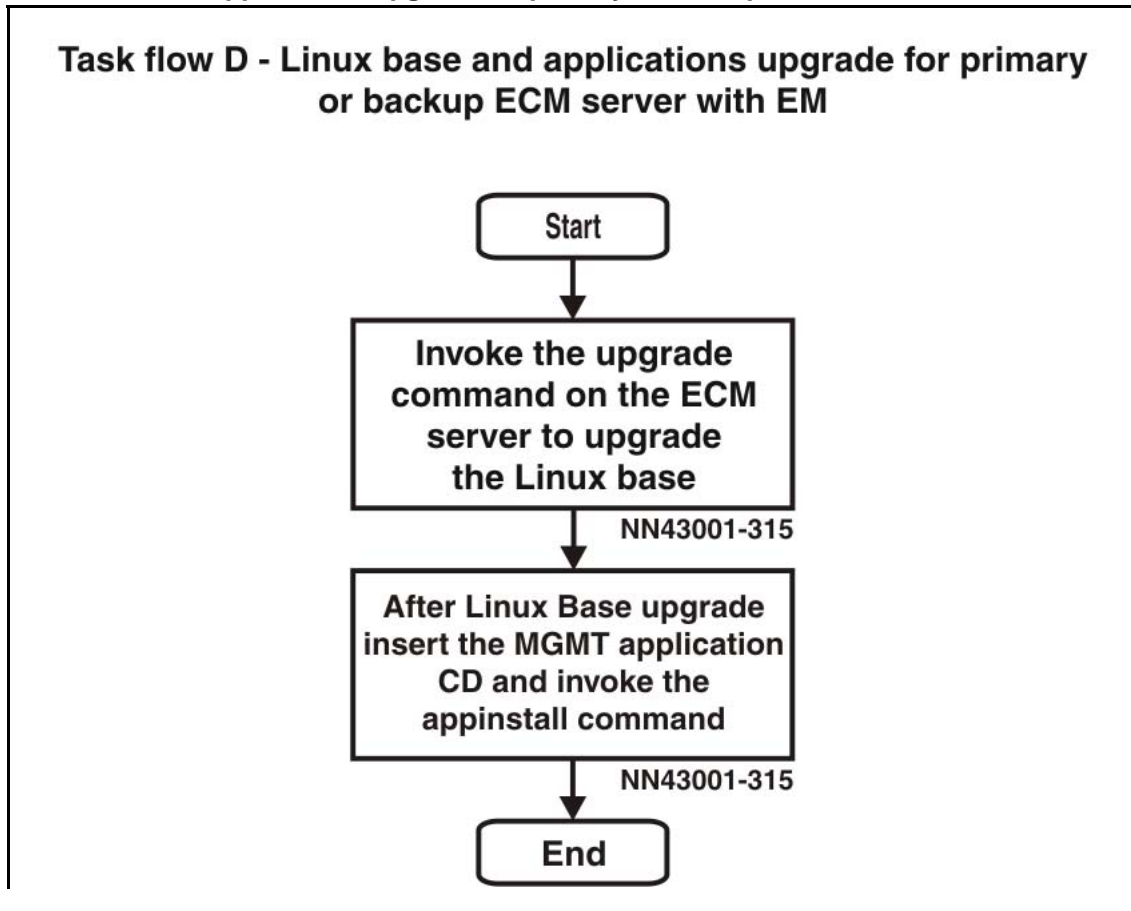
Task flow D - Linux base and applications upgrade for primary or backup ECM server with EM

Start

Invoke the upgrade command on the ECM server to upgrade the Linux base

NN43001-315

After Linux Base upgrade insert the MGMT application CD and invoke the appinstall command

NN43001-315

End